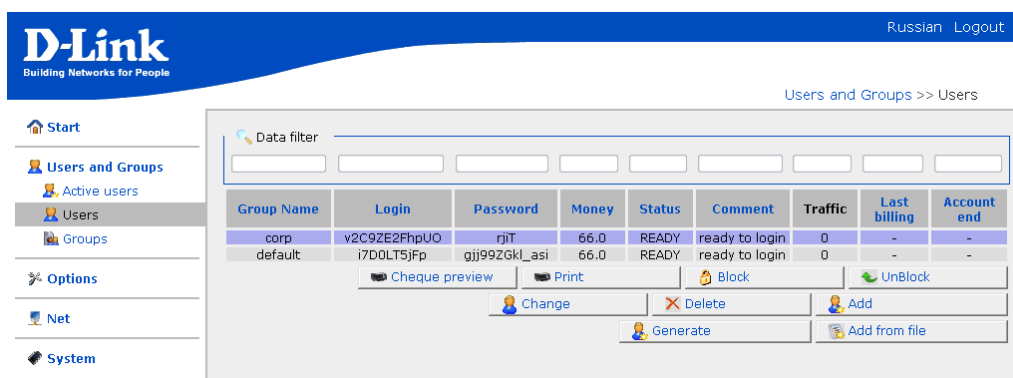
D-Link
Building Networks for People

Russian Logout

Users and Groups >> Users

Start

Users and Groups
Active users
Users
Groups

Options

Net

System

Data filter

| Group Name | Login | Password | Money | Status | Comment | Traffic | Last billing | Account end |
|---|---|---|---|---|---|---|---|---|
| corp | v2C9ZE2FhpUO | rjiT | 66.0 | READY | ready to login | 0 | - | - |
| default | i7D0LT5jFp | gjj99ZGkl_asi | 66.0 | READY | ready to login | 0 | - | - |

Cheque preview
Print
Block
UnBlock
Change
Delete
Add
Generate
Add from file